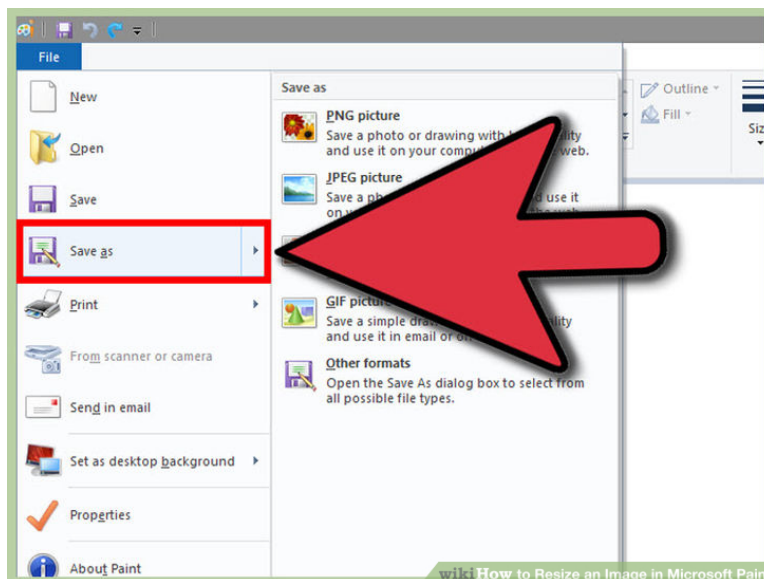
File

New

Open

Save

Save as

Print

From scanner or camera

Send in email

Set as desktop background

Properties

About Paint

Save as

PNG picture
Save a photo or drawing with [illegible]lity and use it on your compu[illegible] web.

JPEG picture
Save a ph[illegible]d use it on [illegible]

GIF picture
Save a simple dra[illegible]lity and use it in email or o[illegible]

Other formats
Open the Save As dialog box to select from all possible file types.

Outline
Fill
Siz

wikiHow to Resize an Image in Microsoft Pain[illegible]